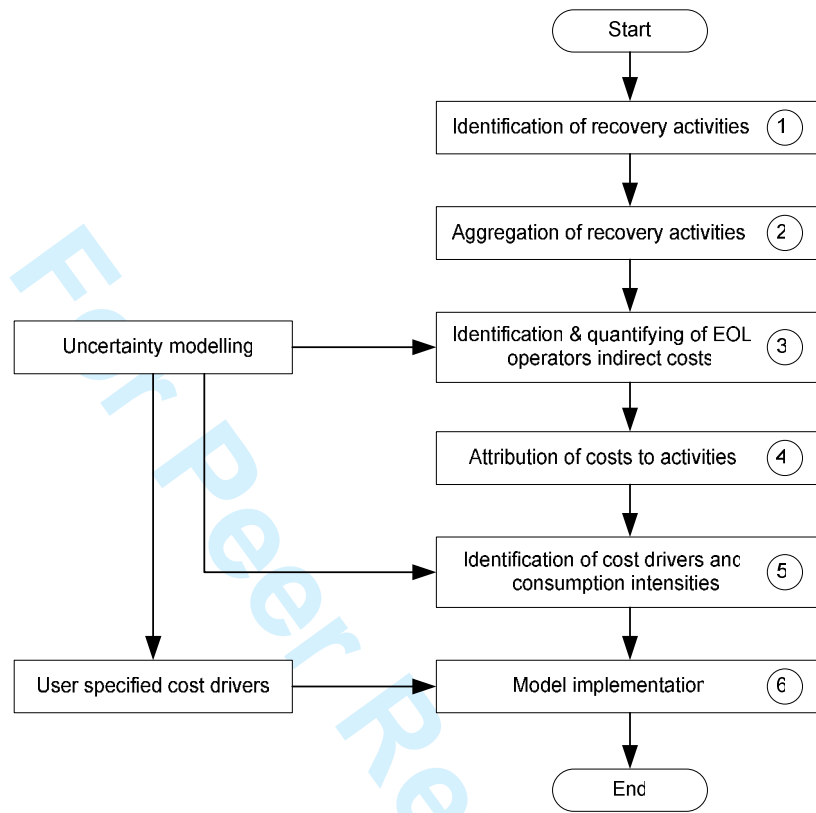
Start

Identification of recovery activities 1

Aggregation of recovery activities 2

Uncertainty modelling

Identification & quantifying of EOL operators indirect costs 3

Attribution of costs to activities 4

Identification of cost drivers and consumption intensities 5

User specified cost drivers

Model implementation 6

End

For Peer Re